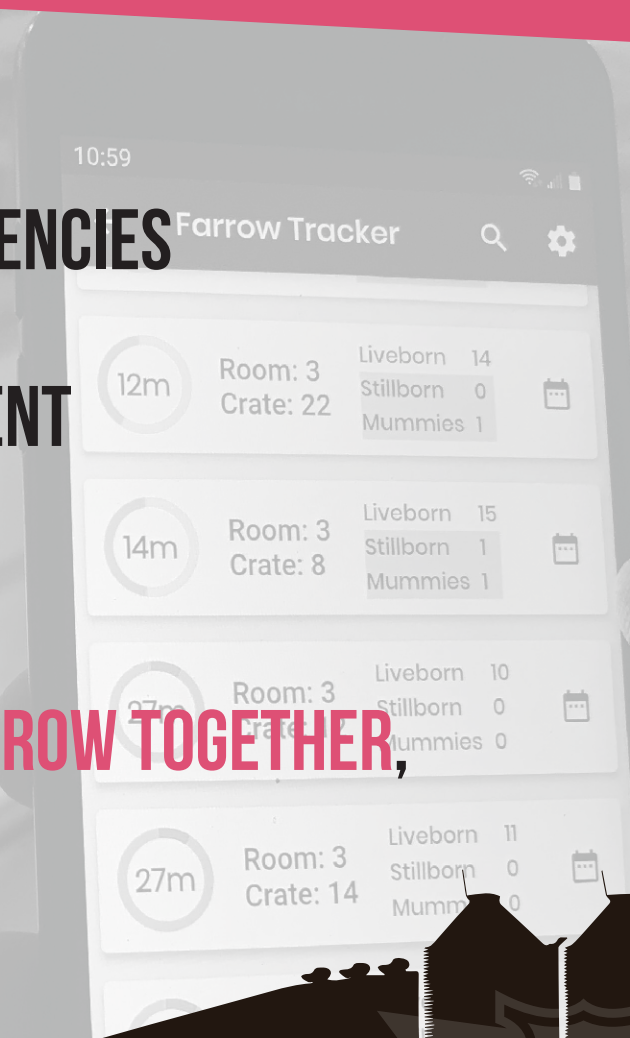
ENCIES

ENT

ROW TOGETHER,

10:59

Farrow Tracker

12m Room: 3 Crate: 22 Liveborn 14 Stillborn 0 Mummies 1

14m Room: 3 Crate: 8 Liveborn 15 Stillborn 1 Mummies 1

27m Room: 3 Crate: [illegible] Liveborn 10 Stillborn 0 Mummies 0

27m Room: 3 Crate: 14 Liveborn 11 Stillborn 0 Mumm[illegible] 0